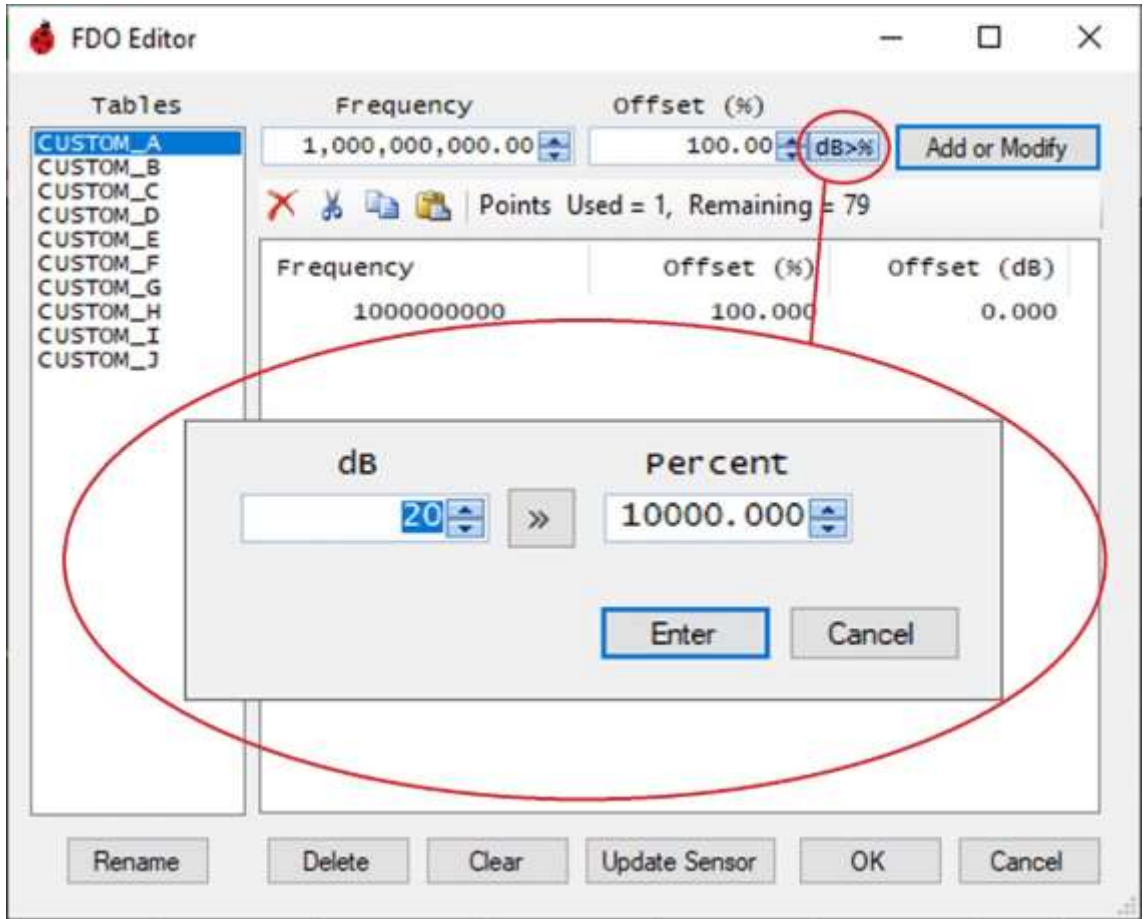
FDO Editor

Tables

CUSTOM_A
CUSTOM_B
CUSTOM_C
CUSTOM_D
CUSTOM_E
CUSTOM_F
CUSTOM_G
CUSTOM_H
CUSTOM_I
CUSTOM_J

Frequency
1,000,000,000.00

Offset (%)
100.00

dB>%

Add or Modify

Points Used = 1, Remaining = 79

| Frequency | Offset (%) | Offset (dB) |
|---|---|---|
| 1000000000 | 100.000 | 0.000 |

dB
20
»
Percent
10000.000

Enter
Cancel

Rename
Delete
Clear
Update Sensor
OK
Cancel